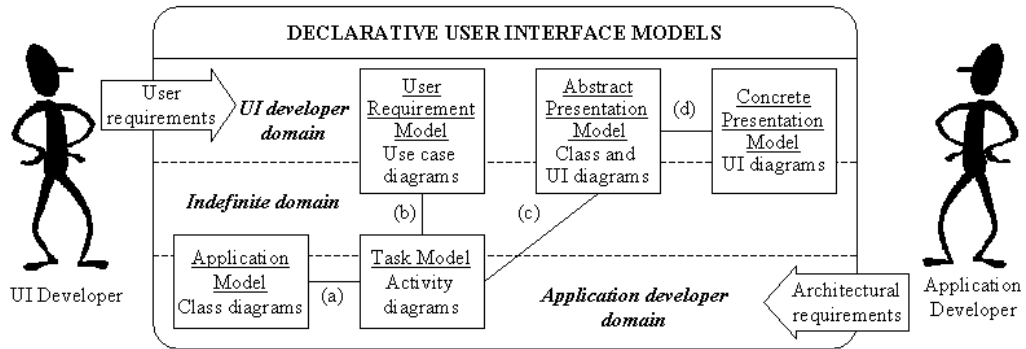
DECLARATIVE USER INTERFACE MODELS

User requirements

UI developer domain

User Requirement Model
Use case diagrams

Abstract Presentation Model
Class and UI diagrams

(d)

Concrete Presentation Model
UI diagrams

Indefinite domain

(b)

(c)

Application Model
Class diagrams

(a)

Task Model
Activity diagrams

Application developer domain

Architectural requirements

UI Developer

Application Developer